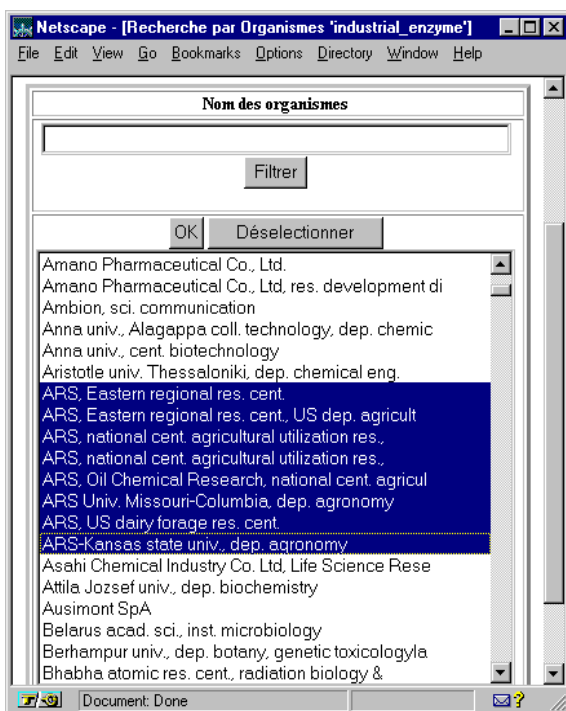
Netscape - [Recherche par Organismes 'industrial_enzyme']

File Edit View Go Bookmarks Options Directory Window Help

Nom des organismes

Filtrer

OK Déselectionner

Amano Pharmaceutical Co., Ltd.
Amano Pharmaceutical Co., Ltd, res. development di
Ambion, sci. communication
Anna univ., Alagappa coll. technology, dep. chemic
Anna univ., cent. biotechnology
Aristotle univ. Thessaloniki, dep. chemical eng.
ARS, Eastern regional res. cent.
ARS, Eastern regional res. cent., US dep. agricult
ARS, national cent. agricultural utilization res.,
ARS, national cent. agricultural utilization res.,
ARS, Oil Chemical Research, national cent. agricul
ARS Univ. Missouri-Columbia, dep. agronomy
ARS, US dairy forage res. cent.
ARS-Kansas state univ., dep. agronomy
Asahi Chemical Industry Co. Ltd, Life Science Rese
Attila Jozsef univ., dep. biochemistry
Ausimont SpA
Belarus acad. sci., inst. microbiology
Berhampur univ., dep. botany, genetic toxicologyla
Bhabha atomic res. cent., radiation biology &

Document: Done